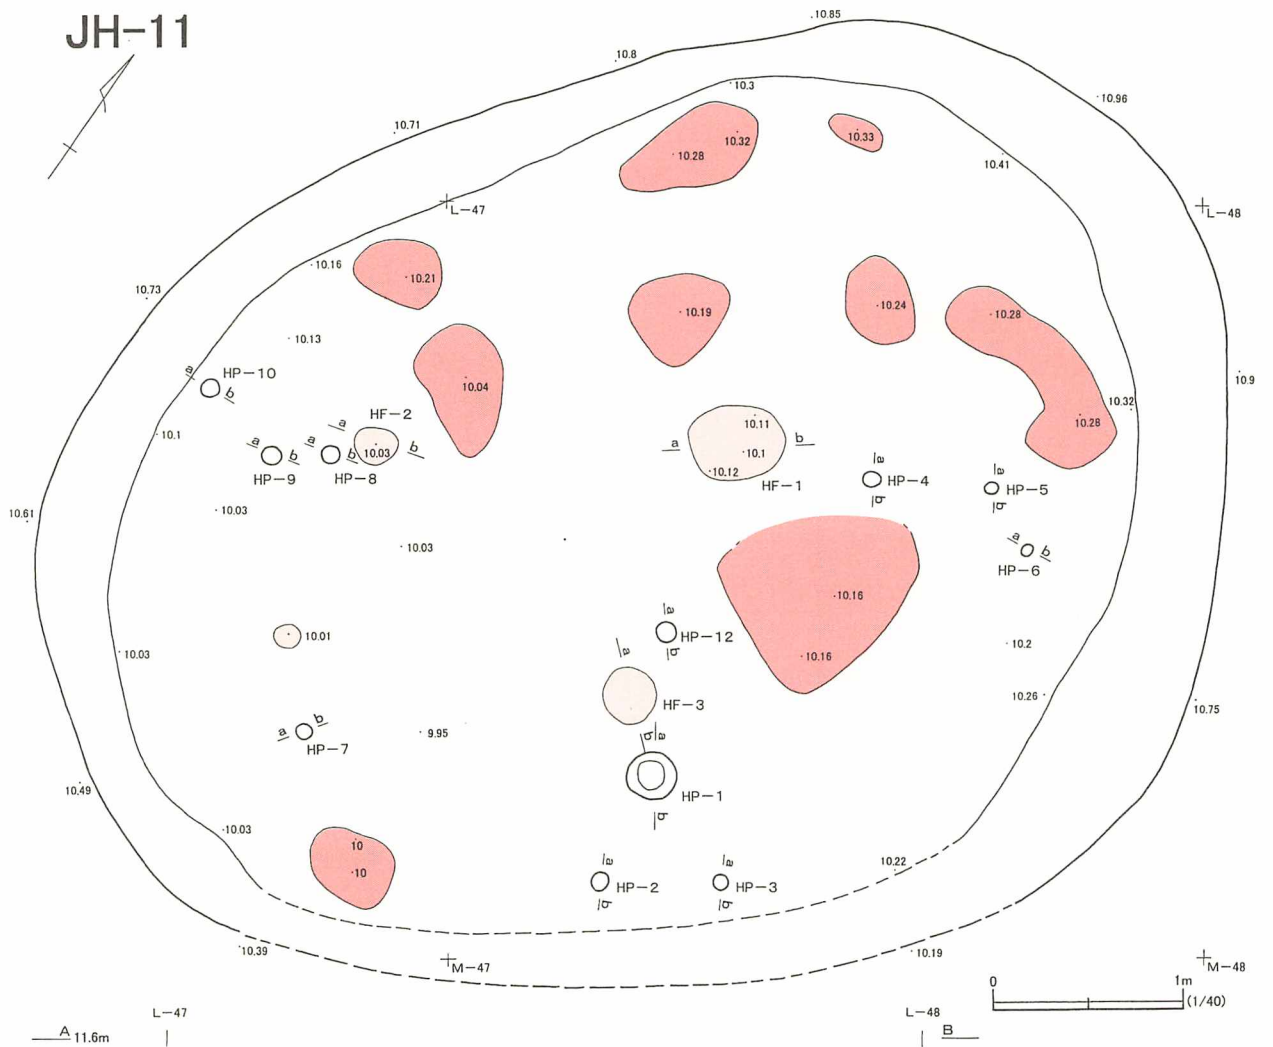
JH-11

10.85
10.8
10.3
10.96
10.71
10.32
10.28
10.33
10.41
L-47
L-48
10.16
10.21
10.73
10.19
10.24
10.28
10.13
10.04
HP-10
a
b
10.9
10.32
HF-2
a
b
10.1
a
b
a
b
10.03
a
b
10.11
10.1
10.28
HP-9
HP-8
10.12
HF-1
a
HP-4
b
a
HP-5
b
10.61
10.03
10.03
a
b
HP-6
10.16
a
HP-12
b
10.01
10.2
10.03
a
10.16
HF-3
10.26
10.75
a
b
HP-7
9.95
b
a
HP-1
10.49
b
10.03
10
10
10.22
a
HP-2
b
a
HP-3
b
10.39
M-47
10.19
M-48
0
1m
(1/40)
L-47
L-48
A 11.6m
B